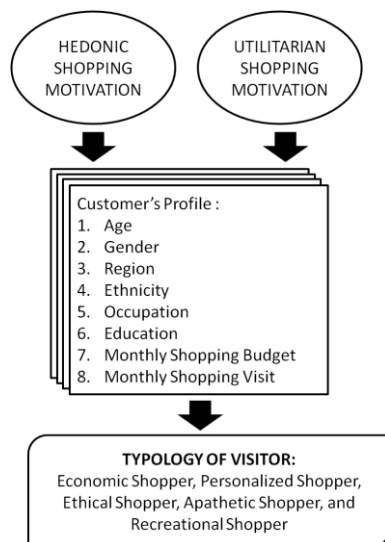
HEDONIC SHOPPING MOTIVATION

UTILITARIAN SHOPPING MOTIVATION

Customer's Profile :
1. Age
2. Gender
3. Region
4. Ethnicity
5. Occupation
6. Education
7. Monthly Shopping Budget
8. Monthly Shopping Visit

TYPOLOGY OF VISITOR:
Economic Shopper, Personalized Shopper, Ethical Shopper, Apathetic Shopper, and Recreational Shopper